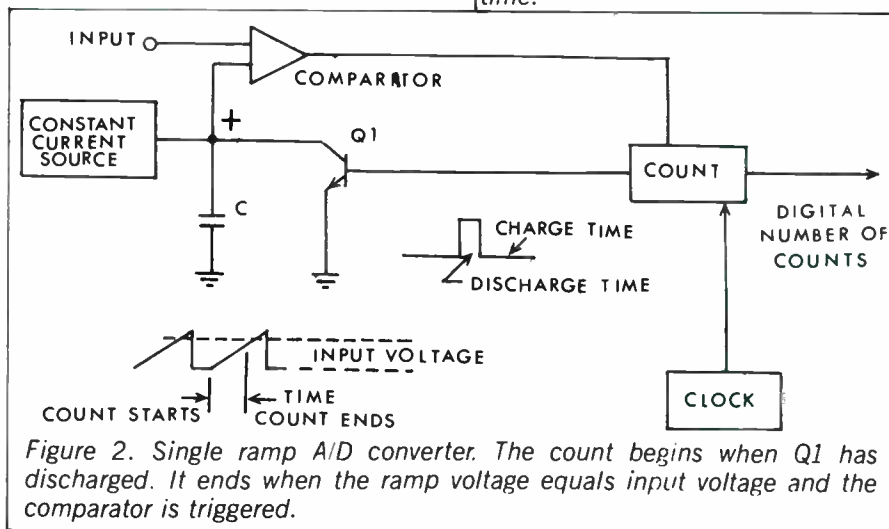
time.

INPUT

COMPARATOR

CONSTANT CURRENT SOURCE

+

Q1

C

COUNT

CHARGE TIME

DISCHARGE TIME

DIGITAL NUMBER OF COUNTS

INPUT VOLTAGE

COUNT STARTS

TIME

COUNT ENDS

CLOCK

Figure 2. Single ramp A/D converter. The count begins when Q1 has discharged. It ends when the ramp voltage equals input voltage and the comparator is triggered.